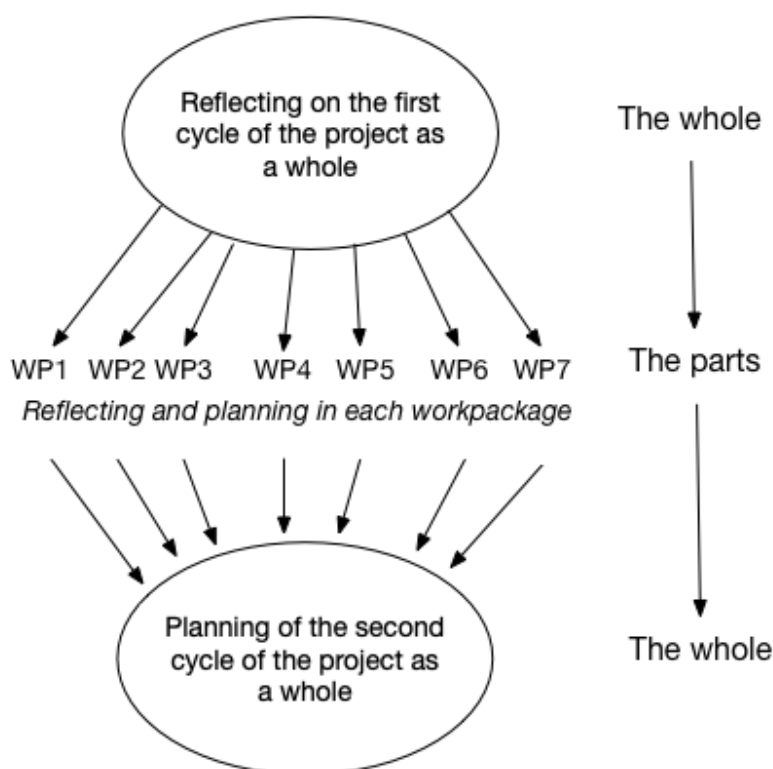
Reflecting on the first cycle of the project as a whole

The whole

WP1 WP2 WP3 WP4 WP5 WP6 WP7

The parts

*Reflecting and planning in each workpackage*

Planning of the second cycle of the project as a whole

The whole